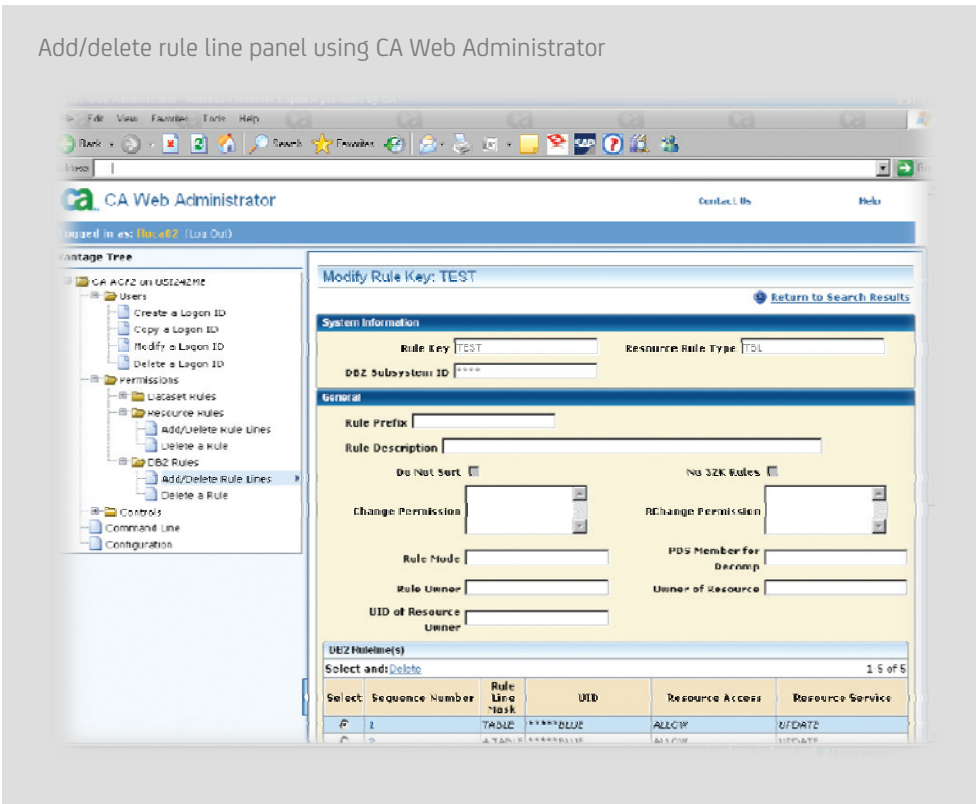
Add/delete rule line panel using CA Web Administrator

e Edit View Favorites Tools Help

Back Search Favorites

ress

CA Web Administrator

Contact Us

Help

ogged in as: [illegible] (Log Out)

antage Tree

CA ACF2 on USI242ME
Users
Create a Logon ID
Copy a Logon ID
Modify a Logon ID
Delete a Logon ID
Permissions
Dataset Rules
Resource Rules
Add/Delete Rule Lines
Delete a Rule
DB2 Rules
Add/Delete Rule Lines
Delete a Rule
Controls
Command Line
Configuration

Modify Rule Key: TEST

Return to Search Results

System Information

Rule Key TEST

Resource Rule Type TBL

DB2 Subsystem ID ****

General

Rule Prefix

Rule Description

Do Not Sort

No 32K Rules

Change Permission

RChange Permission

Rule Mode

PDS Member for Decomp

Rule Owner

Owner of Resource

UID of Resource Owner

DB2 Ruleline(s)

Select and: Delete

1 5 of 5

| Select | Sequence Number | Rule Line Mask | UID | Resource Access | Resource Service |
|---|---|---|---|---|---|
| | 1 | TABLE | *****BLUE | ALLOW | UPDATE |
| | 2 | TABLE | *****BLUE | ALLOW | UPDATE |